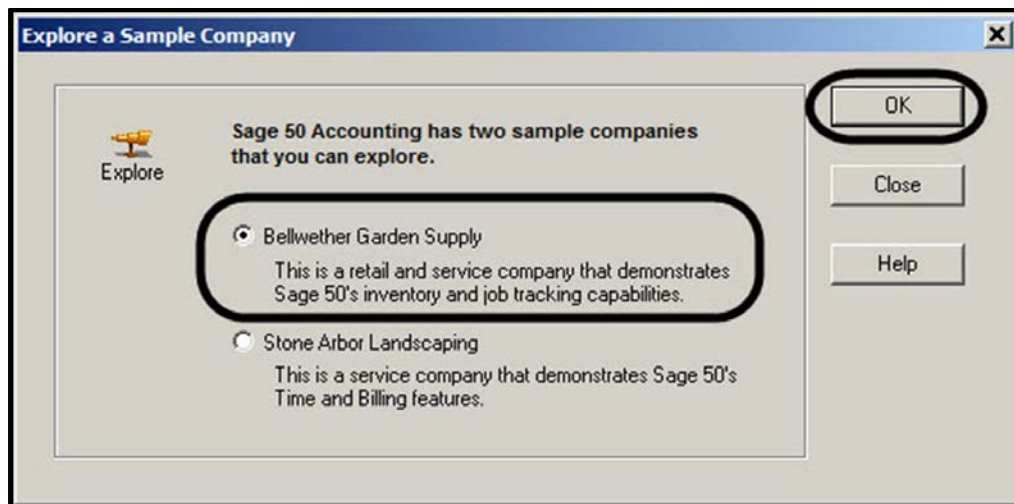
Explore a Sample Company

Explore

Sage 50 Accounting has two sample companies that you can explore.

Bellwether Garden Supply

This is a retail and service company that demonstrates Sage 50's inventory and job tracking capabilities.

Stone Arbor Landscaping

This is a service company that demonstrates Sage 50's Time and Billing features.

OK

Close

Help